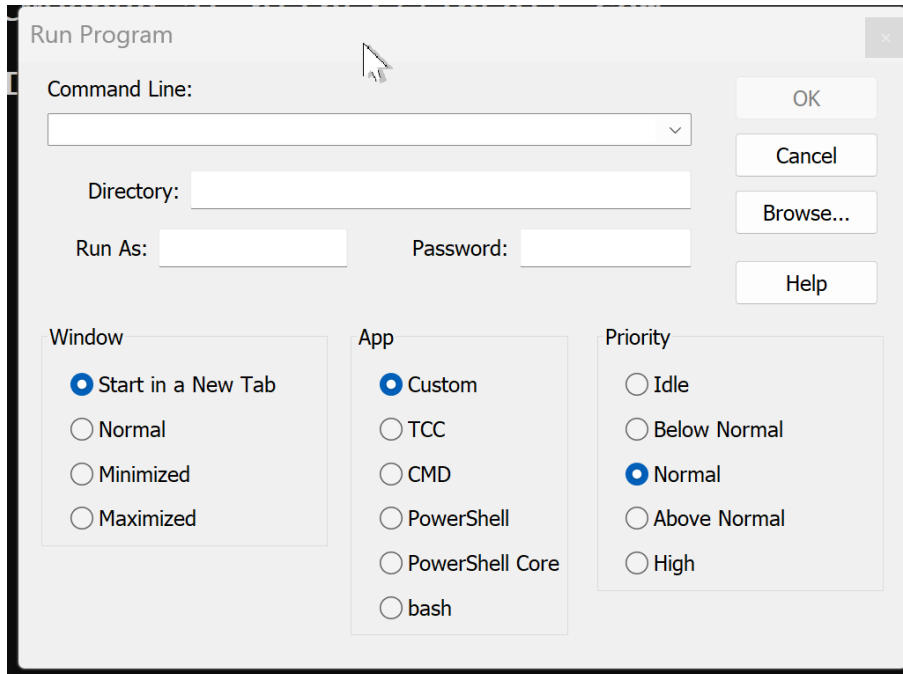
Run Program

Command Line:

OK

Cancel

Directory:

Browse...

Run As:

Password:

Help

Window

Start in a New Tab

Normal

Minimized

Maximized

App

Custom

TCC

CMD

PowerShell

PowerShell Core

bash

Priority

Idle

Below Normal

Normal

Above Normal

High